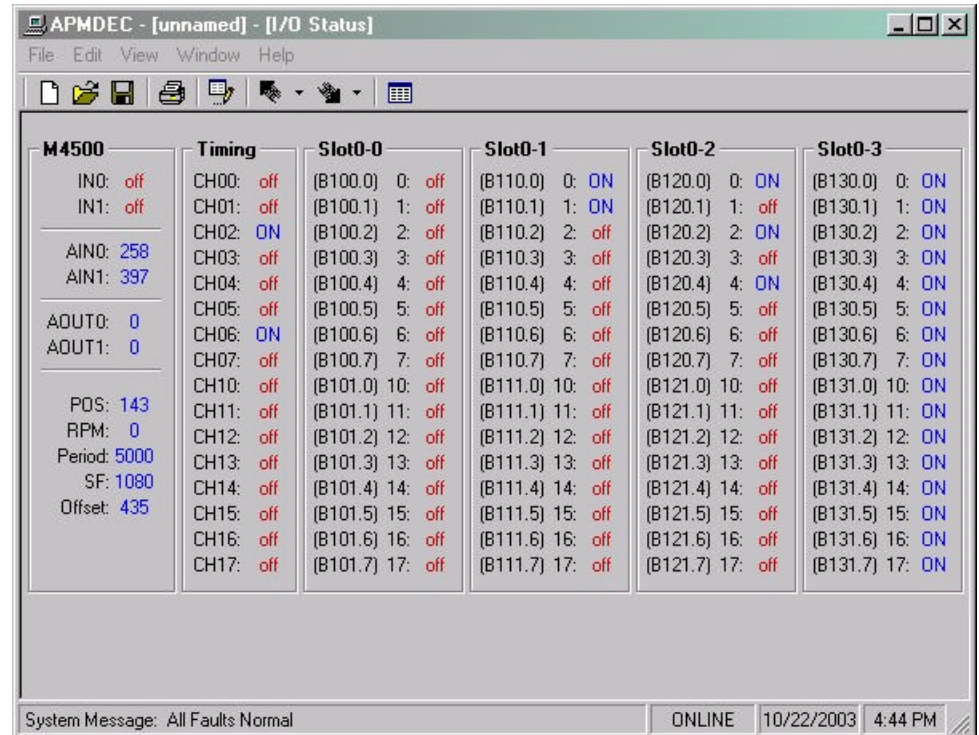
APMDEC - [unnamed] - [I/O Status]

File Edit View Window Help

M4500
IN0: off
IN1: off
AIN0: 258
AIN1: 397
AOUT0: 0
AOUT1: 0
POS: 143
RPM: 0
Period: 5000
SF: 1080
Offset: 435

Timing
CH00: off
CH01: off
CH02: ON
CH03: off
CH04: off
CH05: off
CH06: ON
CH07: off
CH10: off
CH11: off
CH12: off
CH13: off
CH14: off
CH15: off
CH16: off
CH17: off

Slot0-0
(B100.0) 0: off
(B100.1) 1: off
(B100.2) 2: off
(B100.3) 3: off
(B100.4) 4: off
(B100.5) 5: off
(B100.6) 6: off
(B100.7) 7: off
(B101.0) 10: off
(B101.1) 11: off
(B101.2) 12: off
(B101.3) 13: off
(B101.4) 14: off
(B101.5) 15: off
(B101.6) 16: off
(B101.7) 17: off

Slot0-1
(B110.0) 0: ON
(B110.1) 1: ON
(B110.2) 2: off
(B110.3) 3: off
(B110.4) 4: off
(B110.5) 5: off
(B110.6) 6: off
(B110.7) 7: off
(B111.0) 10: off
(B111.1) 11: off
(B111.2) 12: off
(B111.3) 13: off
(B111.4) 14: off
(B111.5) 15: off
(B111.6) 16: off
(B111.7) 17: off

Slot0-2
(B120.0) 0: ON
(B120.1) 1: off
(B120.2) 2: ON
(B120.3) 3: off
(B120.4) 4: ON
(B120.5) 5: off
(B120.6) 6: off
(B120.7) 7: off
(B121.0) 10: off
(B121.1) 11: off
(B121.2) 12: off
(B121.3) 13: off
(B121.4) 14: off
(B121.5) 15: off
(B121.6) 16: off
(B121.7) 17: off

Slot0-3
(B130.0) 0: ON
(B130.1) 1: ON
(B130.2) 2: ON
(B130.3) 3: ON
(B130.4) 4: ON
(B130.5) 5: ON
(B130.6) 6: ON
(B130.7) 7: ON
(B131.0) 10: ON
(B131.1) 11: ON
(B131.2) 12: ON
(B131.3) 13: ON
(B131.4) 14: ON
(B131.5) 15: ON
(B131.6) 16: ON
(B131.7) 17: ON

System Message: All Faults Normal | ONLINE | 10/22/2003 | 4:44 PM